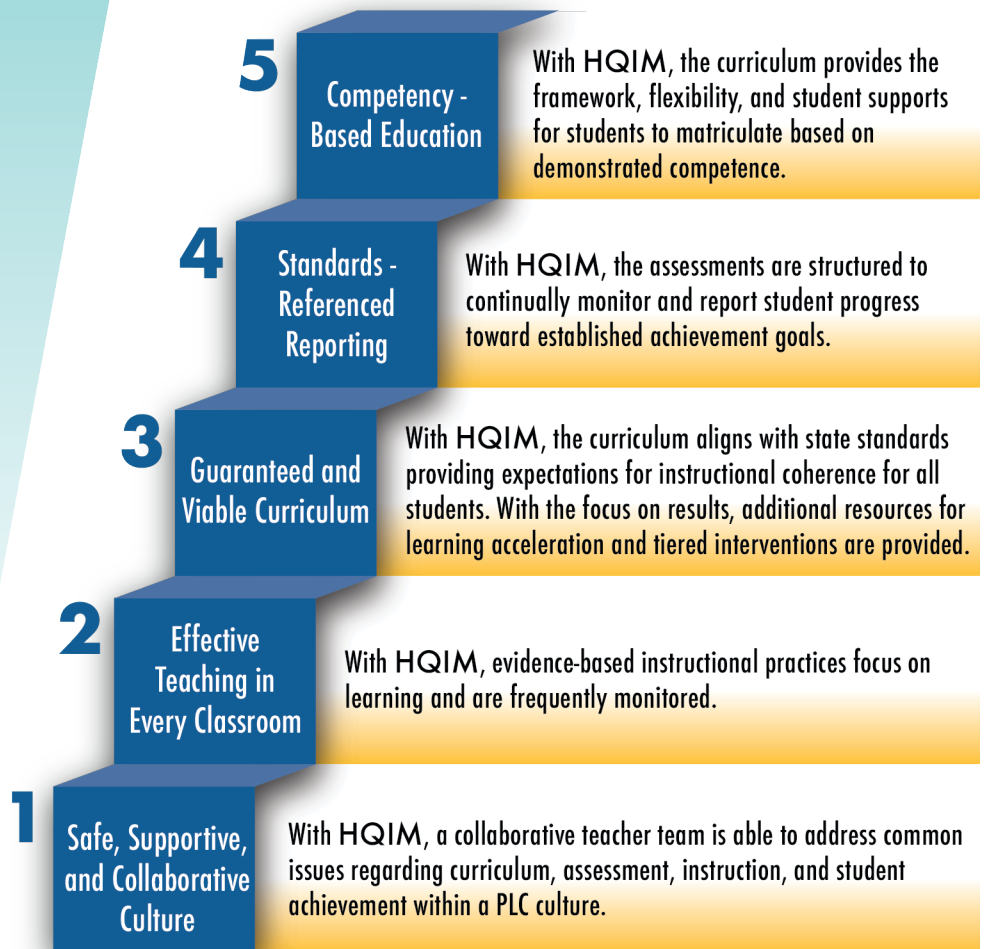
5
Competency - Based Education

With HQIM, the curriculum provides the framework, flexibility, and student supports for students to matriculate based on demonstrated competence.

4
Standards - Referenced Reporting

With HQIM, the assessments are structured to continually monitor and report student progress toward established achievement goals.

3
Guaranteed and Viable Curriculum

With HQIM, the curriculum aligns with state standards providing expectations for instructional coherence for all students. With the focus on results, additional resources for learning acceleration and tiered interventions are provided.

2
Effective Teaching in Every Classroom

With HQIM, evidence-based instructional practices focus on learning and are frequently monitored.

1
Safe, Supportive, and Collaborative Culture

With HQIM, a collaborative teacher team is able to address common issues regarding curriculum, assessment, instruction, and student achievement within a PLC culture.